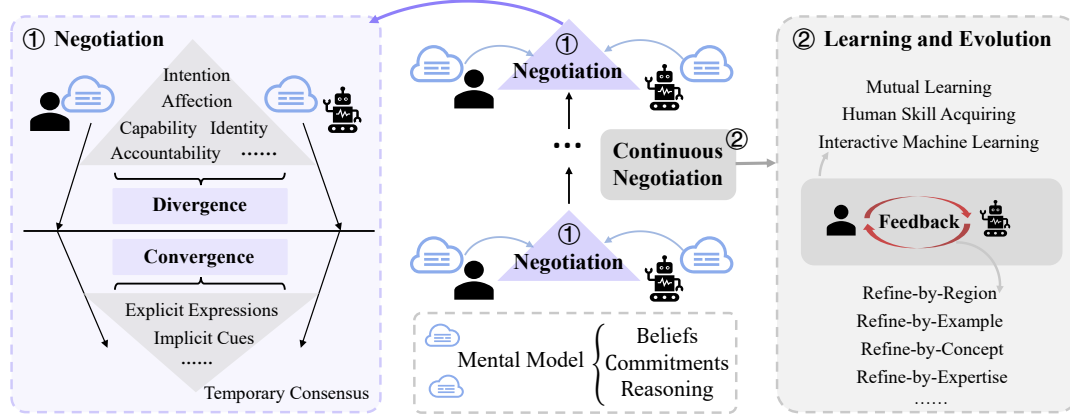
① Negotiation

Intention
Affection
Capability Identity
Accountability ……

Divergence

Convergence

Explicit Expressions
Implicit Cues
……

Temporary Consensus

① Negotiation

…

Continuous Negotiation ②

① Negotiation

Mental Model { Beliefs Commitments Reasoning

② Learning and Evolution

Mutual Learning
Human Skill Acquiring
Interactive Machine Learning

Feedback

Refine-by-Region
Refine-by-Example
Refine-by-Concept
Refine-by-Expertise
……